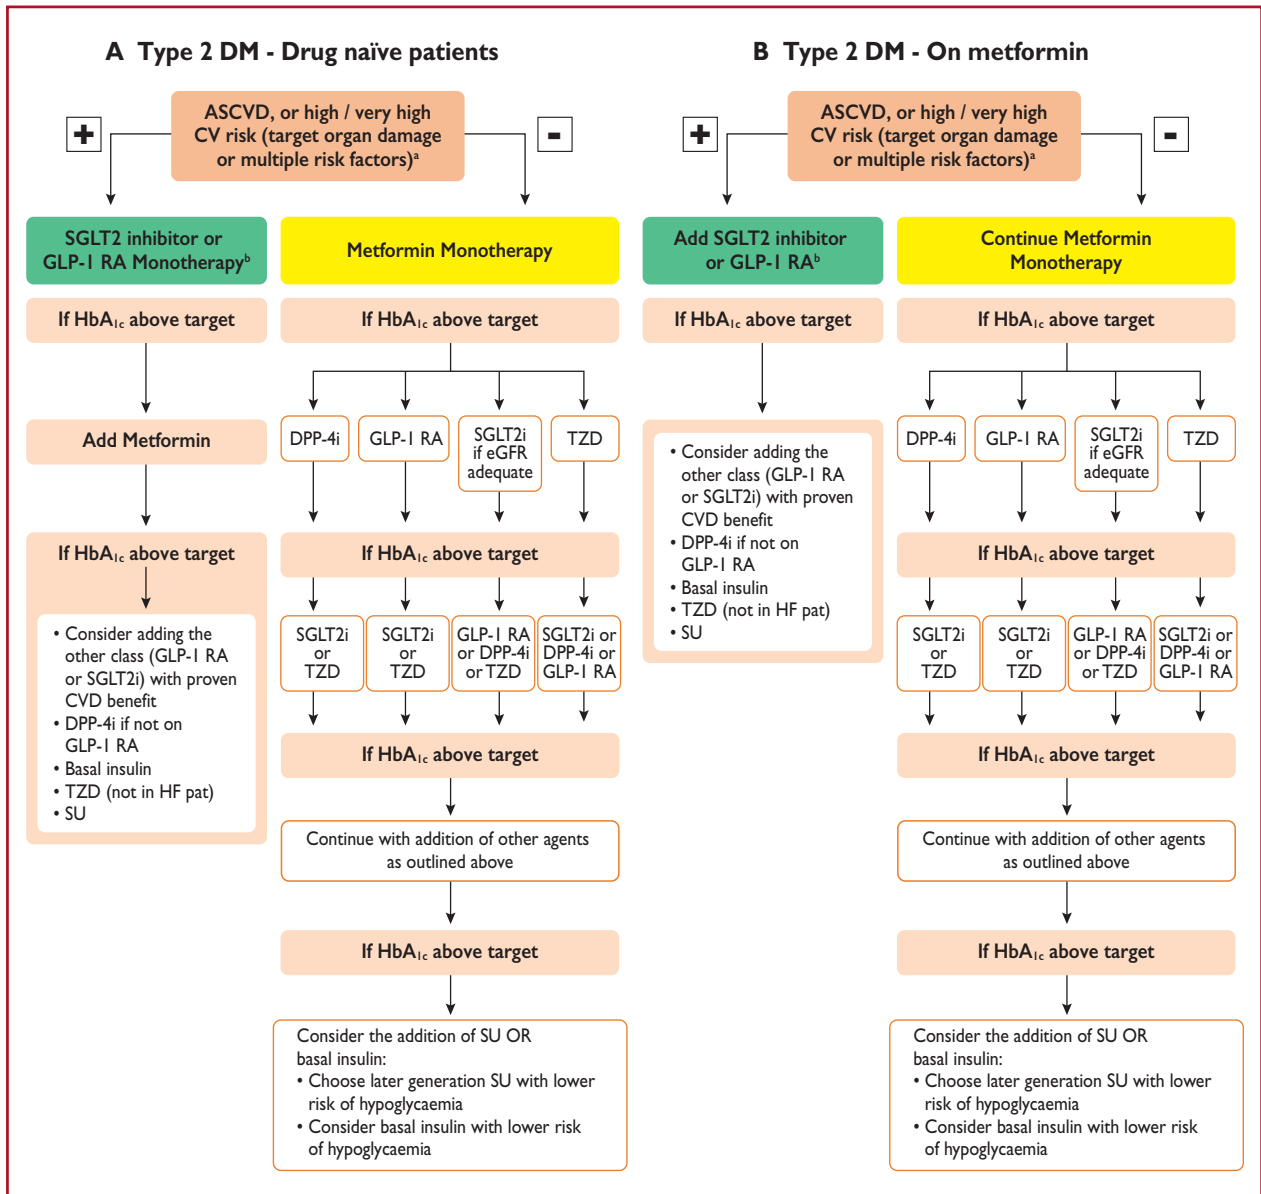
A Type 2 DM - Drug naïve patients

ASCVD, or high / very high CV risk (target organ damage or multiple risk factors)$^a$

+

-

SGLT2 inhibitor or GLP-1 RA Monotherapy$^b$

Metformin Monotherapy

If HbA$_{1c}$ above target

If HbA$_{1c}$ above target

Add Metformin

DPP-4i

GLP-1 RA

SGLT2i if eGFR adequate

TZD

If HbA$_{1c}$ above target

If HbA$_{1c}$ above target

• Consider adding the other class (GLP-1 RA or SGLT2i) with proven CVD benefit
• DPP-4i if not on GLP-1 RA
• Basal insulin
• TZD (not in HF pat)
• SU

SGLT2i or TZD

SGLT2i or TZD

GLP-1 RA or DPP-4i or TZD

SGLT2i or DPP-4i or GLP-1 RA

If HbA$_{1c}$ above target

Continue with addition of other agents as outlined above

If HbA$_{1c}$ above target

Consider the addition of SU OR basal insulin:
• Choose later generation SU with lower risk of hypoglycaemia
• Consider basal insulin with lower risk of hypoglycaemia

B Type 2 DM - On metformin

ASCVD, or high / very high CV risk (target organ damage or multiple risk factors)$^a$

+

-

Add SGLT2 inhibitor or GLP-1 RA$^b$

Continue Metformin Monotherapy

If HbA$_{1c}$ above target

If HbA$_{1c}$ above target

• Consider adding the other class (GLP-1 RA or SGLT2i) with proven CVD benefit
• DPP-4i if not on GLP-1 RA
• Basal insulin
• TZD (not in HF pat)
• SU

DPP-4i

GLP-1 RA

SGLT2i if eGFR adequate

TZD

If HbA$_{1c}$ above target

SGLT2i or TZD

SGLT2i or TZD

GLP-1 RA or DPP-4i or TZD

SGLT2i or DPP-4i or GLP-1 RA

If HbA$_{1c}$ above target

Continue with addition of other agents as outlined above

If HbA$_{1c}$ above target

Consider the addition of SU OR basal insulin:
• Choose later generation SU with lower risk of hypoglycaemia
• Consider basal insulin with lower risk of hypoglycaemia